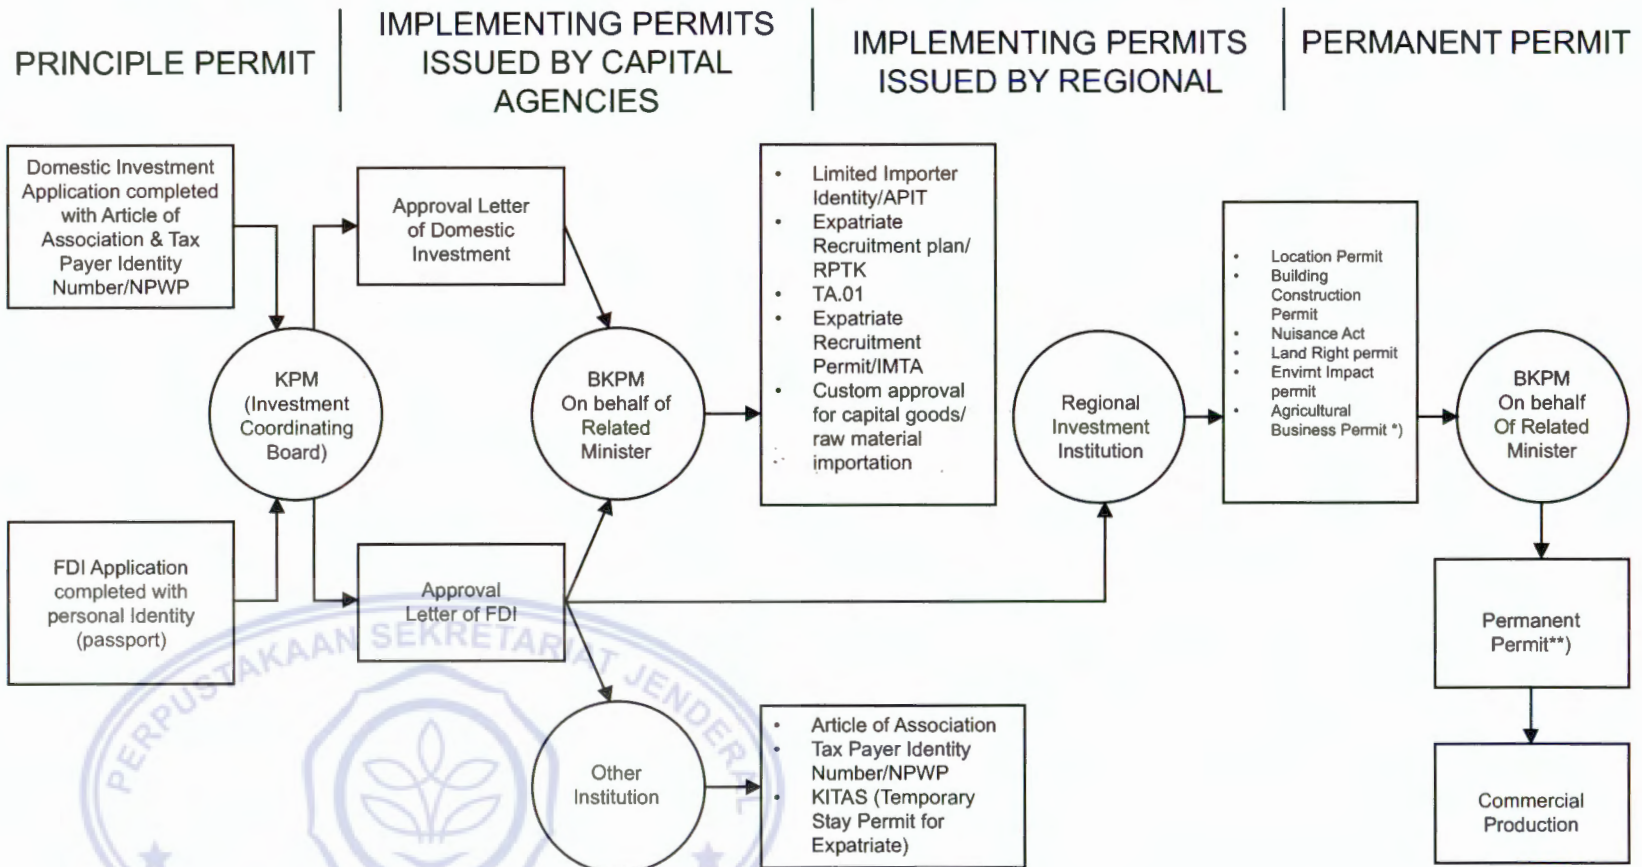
PRINCIPLE PERMIT

IMPLEMENTING PERMITS ISSUED BY CAPITAL AGENCIES

IMPLEMENTING PERMITS ISSUED BY REGIONAL

PERMANENT PERMIT

Domestic Investment Application completed with Article of Association & Tax Payer Identity Number/NPWP

Approval Letter of Domestic Investment

- Limited Importer Identity/APIT
- Expatriate Recruitment plan/ RPTK
- TA.01
- Expatriate Recruitment Permit/IMTA
- Custom approval for capital goods/ raw material importation

- Location Permit
- Building Construction Permit
- Nuisance Act
- Land Right permit
- Envimt Impact permit
- Agricultural Business Permit *)

KPM (Investment Coordinating Board)

BKPM On behalf of Related Minister

Regional Investment Institution

BKPM On behalf Of Related Minister

FDI Application completed with personal Identity (passport)

Approval Letter of FDI

PERPUSTAKAAN SEKRETARIAT JENDERAL

Permanent Permit**)

Other Institution

- Article of Association
- Tax Payer Identity Number/NPWP
- KITAS (Temporary Stay Permit for Expatriate)

Commercial Production